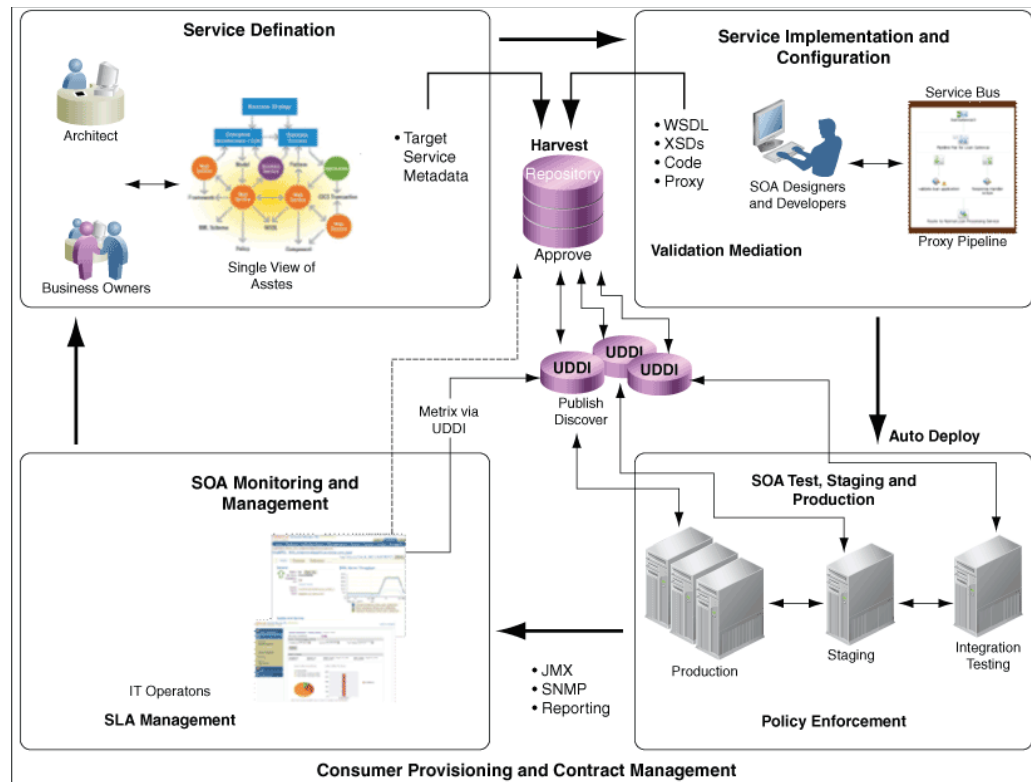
Service Defination

Architect

Business Owners

Business Strategy

Single View of Asstes

• Target Service Metadata

Harvest

Repository

Approve

• WSDL
• XSDs
• Code
• Proxy

Service Implementation and Configuration

Service Bus

SOA Designers and Developers

Validation Mediation

Proxy Pipeline

UDDI

UDDI

UDDI

Publish Discover

Metrix via UDDI

Auto Deploy

SOA Monitoring and Management

IT Operatons

SLA Management

SOA Test, Staging and Production

Production

Staging

Integration Testing

Policy Enforcement

• JMX
• SNMP
• Reporting

Consumer Provisioning and Contract Management